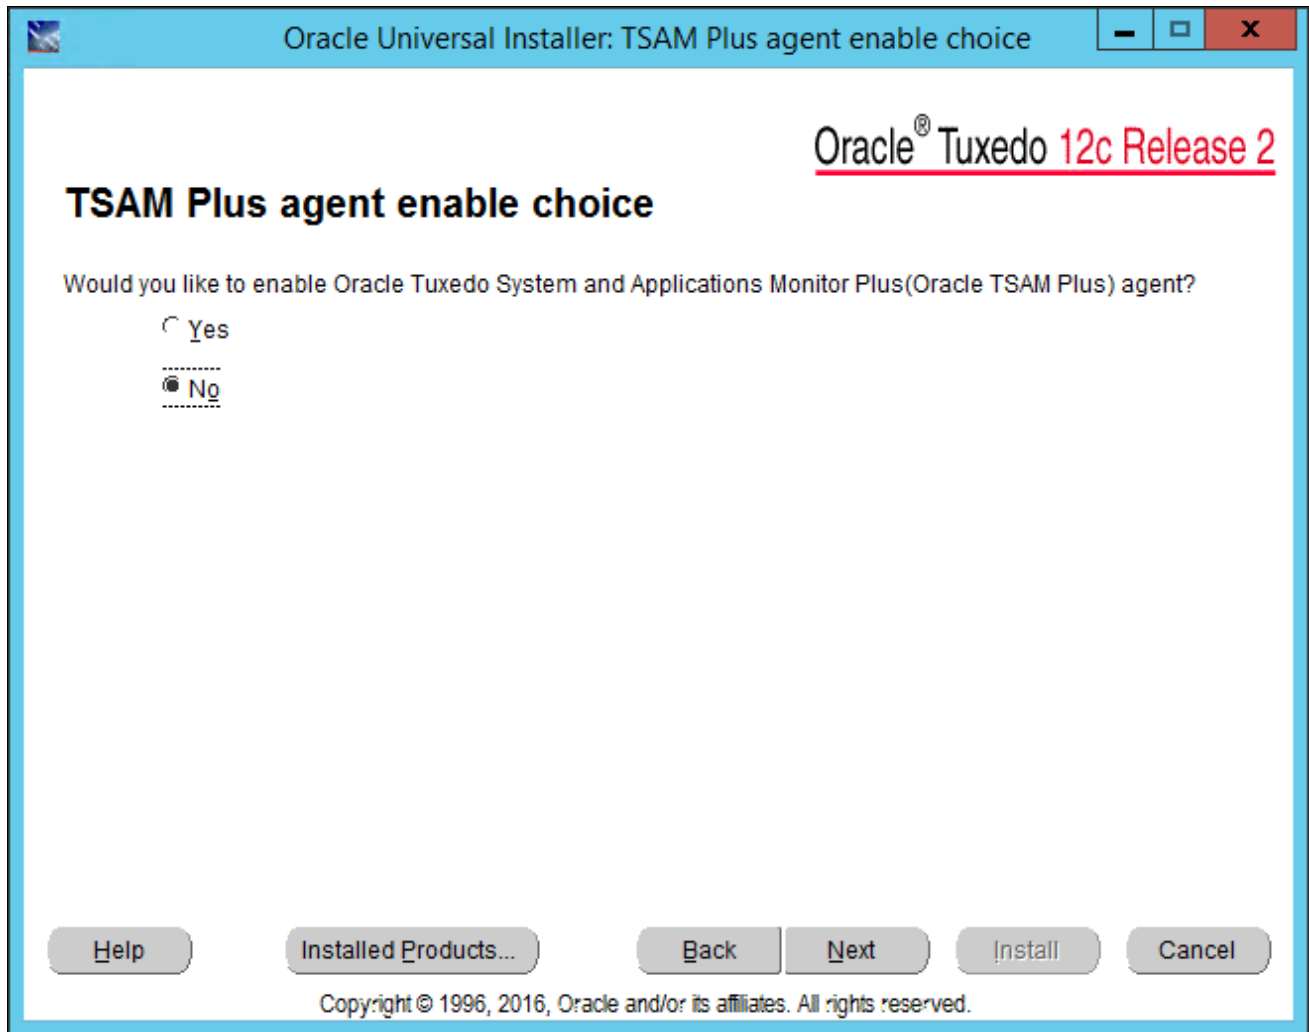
Oracle Universal Installer: TSAM Plus agent enable choice

Oracle® Tuxedo 12c Release 2

TSAM Plus agent enable choice

Would you like to enable Oracle Tuxedo System and Applications Monitor Plus(Oracle TSAM Plus) agent?

Yes

No

Help

Installed Products...

Back

Next

Install

Cancel

Copyright © 1996, 2016, Oracle and/or its affiliates. All rights reserved.